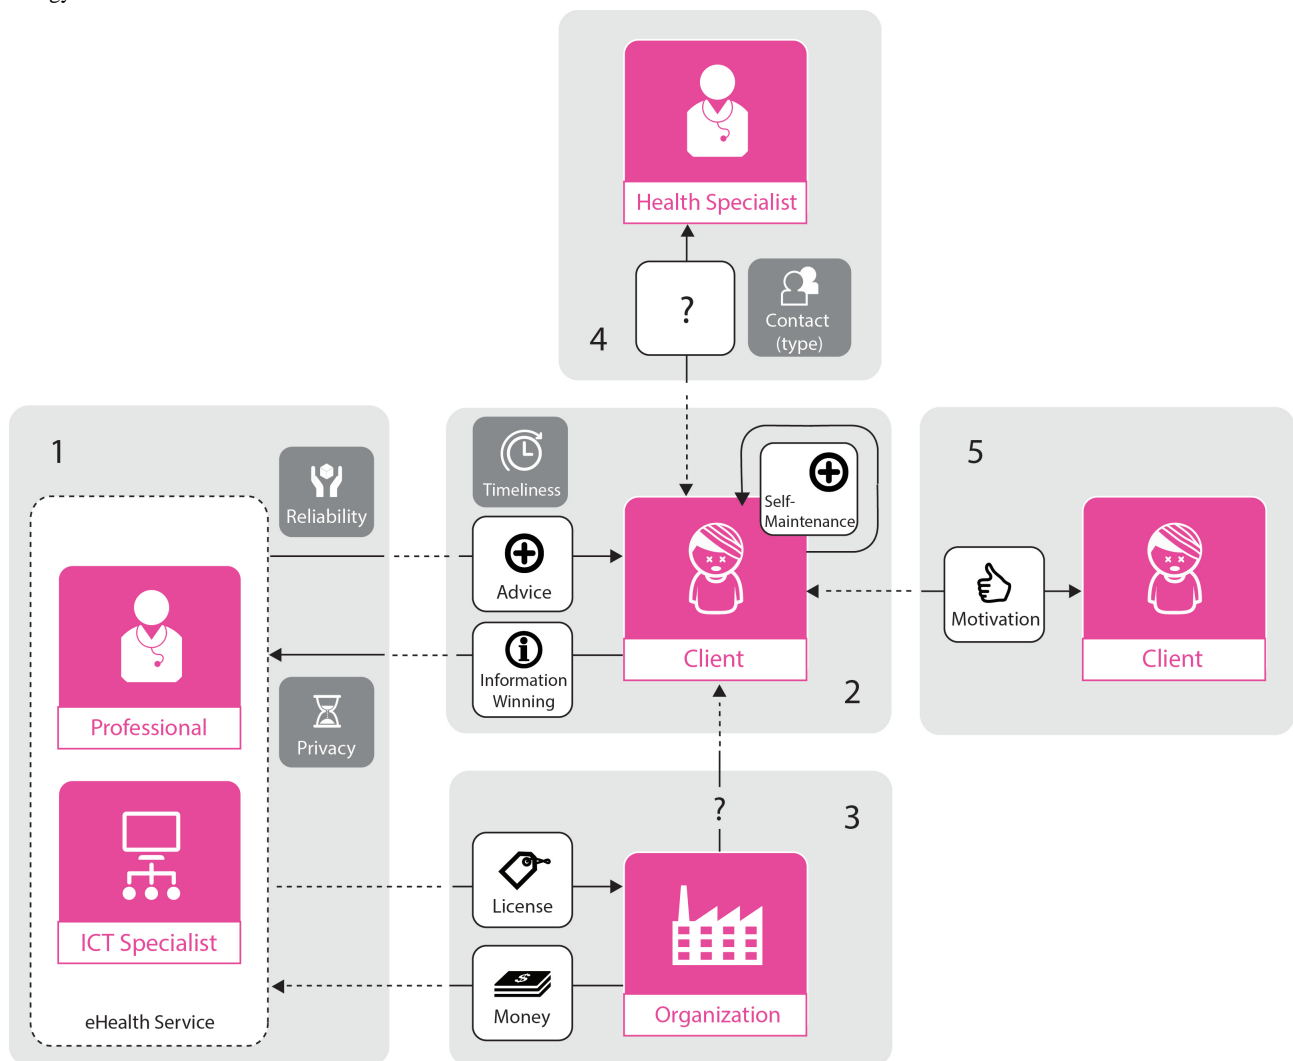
Health Specialist

?

Contact (type)

4

1

Reliability

Professional

Privacy

ICT Specialist

eHealth Service

Timeliness

Advice

Information Winning

Self-Maintenance

Client

2

5

Motivation

Client

?

3

License

Money

Organization